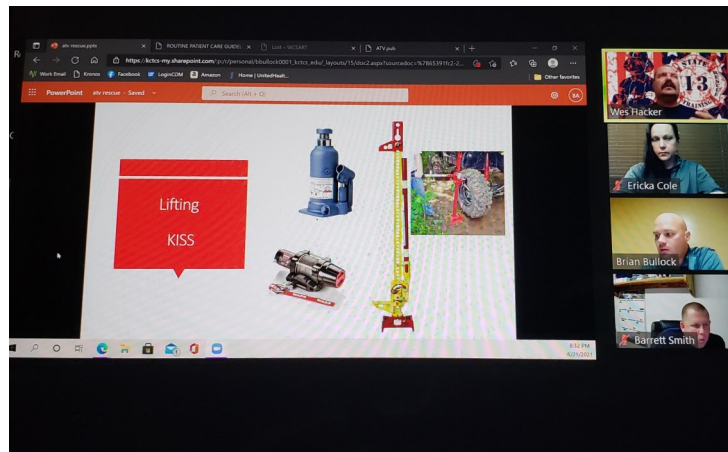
atv rescue.pptx
ROUTINE PATIENT CARE GUIDEL
Lost - WCSART
ATV.pub
https://kctcs-my.sharepoint.com/:p:/r/personal/bbullock0001_kctcs_edu/_layouts/15/doc2.aspx?sourcedoc=%7B6391f2-2...
Work Email
Kronos
Facebook
LoginCOM
Amazon
Home | UnitedHealt...
Other favorites
PowerPoint
atv rescue - Saved
Search (Alt + Q)
BA

Lifting
KISS

6:32 PM
6/21/2021

Wes Hacker
13
Ericka Cole
Brian Bullock
Barrett Smith